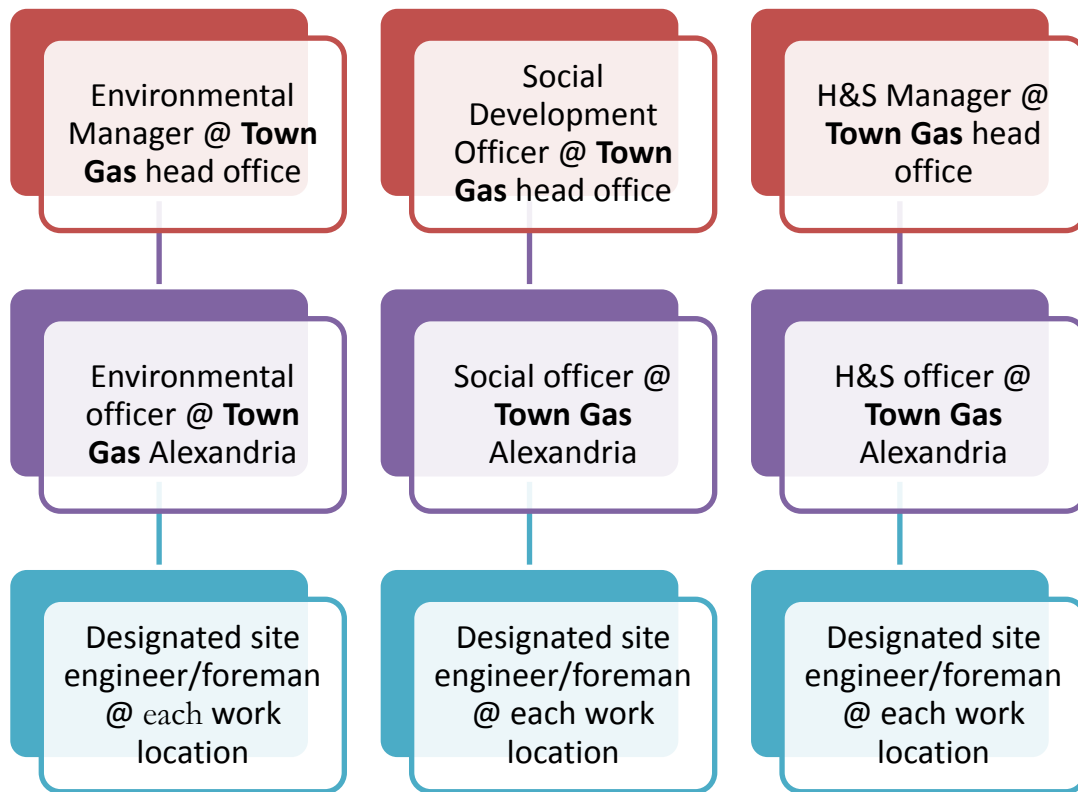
Environmental Manager @ **Town Gas** head office

Environmental officer @ **Town Gas** Alexandria

Designated site engineer/foreman @ each work location

Social Development Officer @ **Town Gas** head office

Social officer @ **Town Gas** Alexandria

Designated site engineer/foreman @ each work location

H&S Manager @ **Town Gas** head office

H&S officer @ **Town Gas** Alexandria

Designated site engineer/foreman @ each work location